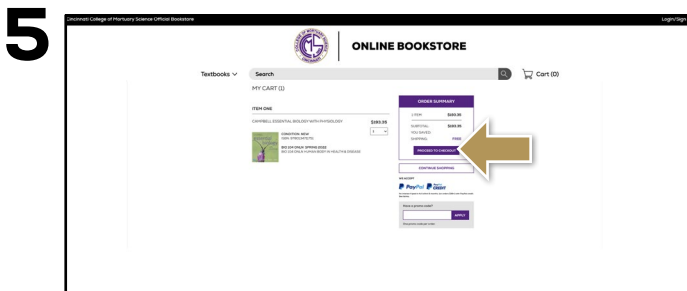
5

Cincinnati College of Mortuary Science Official Bookstore

Login/Sign

ONLINE BOOKSTORE

Textbooks

Search

Cart (0)

MY CART (1)

ITEM ONE

CAMPBELL ESSENTIAL BIOLOGY WITH PHYSIOLOGY

$193.95

CONDITION: NEW

BIO 104 ONLY: SPRING 2022
BIO 104 ONLY: HUMAN BODY IN HEALTH & DISEASE

ORDER SUMMARY

1 ITEM $193.95

SUBTOTAL $193.95

YOU SAVED

SHIPPING FREE

PROCEED TO CHECKOUT

CONTINUE SHOPPING

WE ACCEPT

PayPal

PayPal CREDIT

Have a promo code?

APPLY